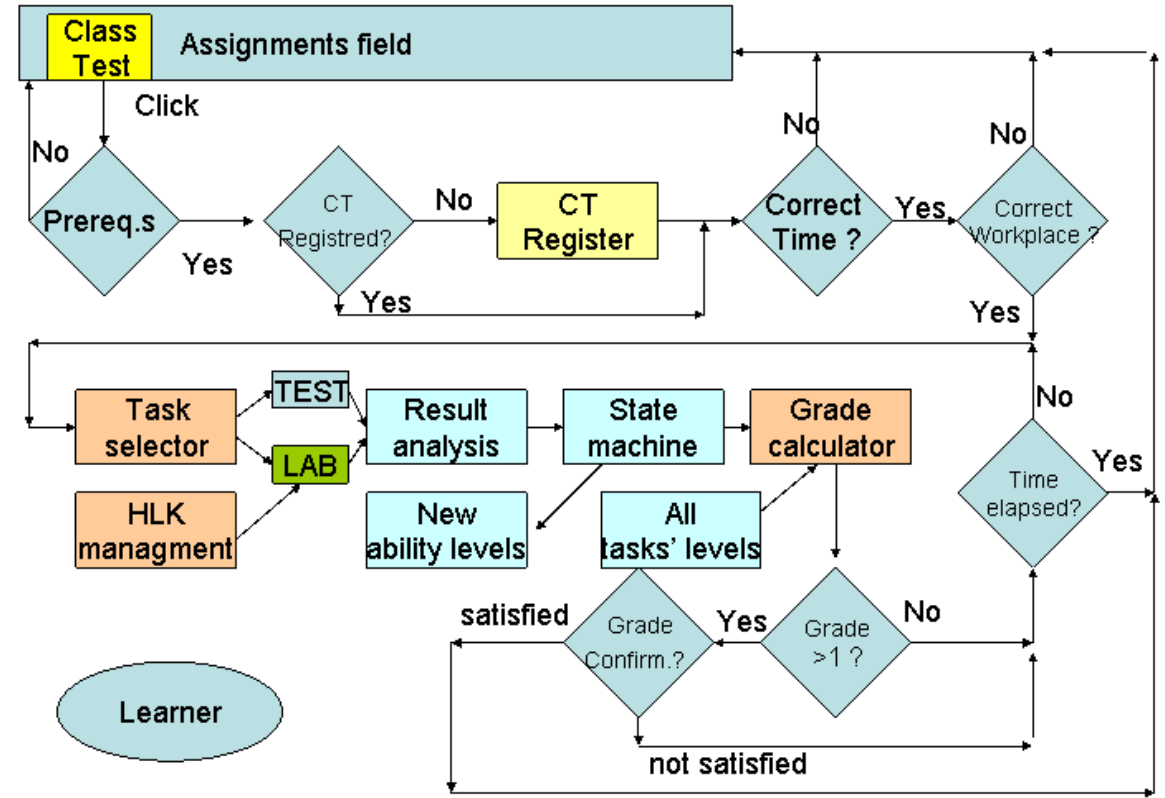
Class Test

Assignments field

Click

No

Prereq.s

Yes

CT Registred?

No

CT Register

Yes

No

Correct Time ?

Yes

No

Correct Workplace ?

Yes

Task selector

TEST

LAB

HLK managment

Result analysis

State machine

Grade calculator

New ability levels

All tasks' levels

No

Time elapsed?

Yes

satisfied

Grade Confirm.?

Yes

Grade >1 ?

No

Learner

not satisfied